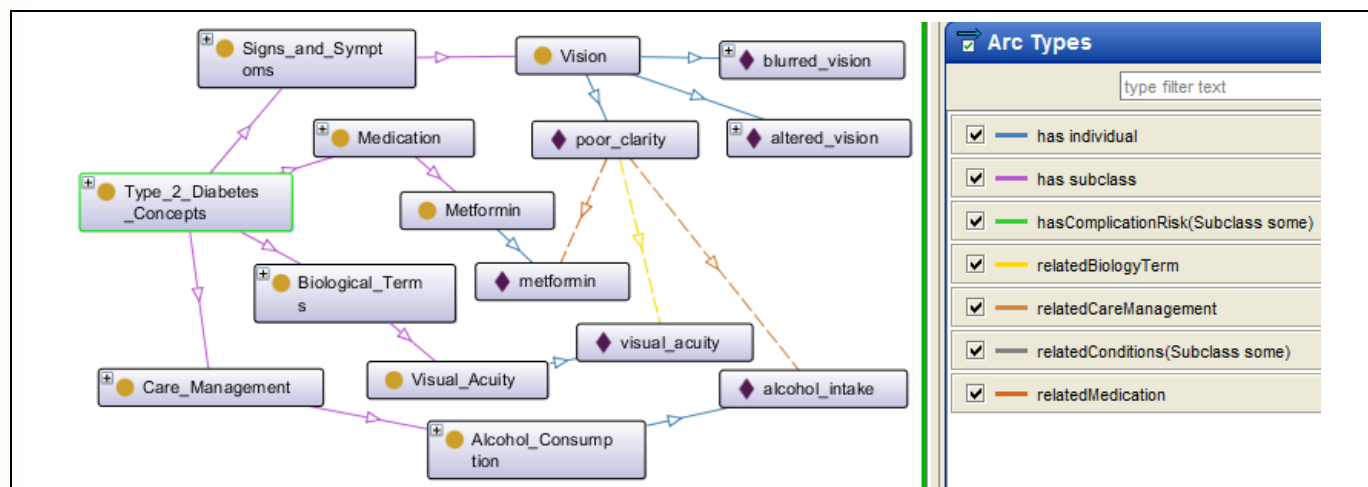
Signs_and_Symptoms

Vision

blurred_vision

Medication

poor_clarity

altered_vision

Type_2_Diabetes_Concepts

Metformin

metformin

Biological_Terms

visual_acuity

Visual_Acuity

Care_Management

alcohol_intake

Alcohol_Consumption

Arc Types

type filter text

| | |
|---|---|
| ☑ | has individual |
| ☑ | has subclass |
| ☑ | hasComplicationRisk(Subclass some) |
| ☑ | relatedBiologyTerm |
| ☑ | relatedCareManagement |
| ☑ | relatedConditions(Subclass some) |
| ☑ | relatedMedication |